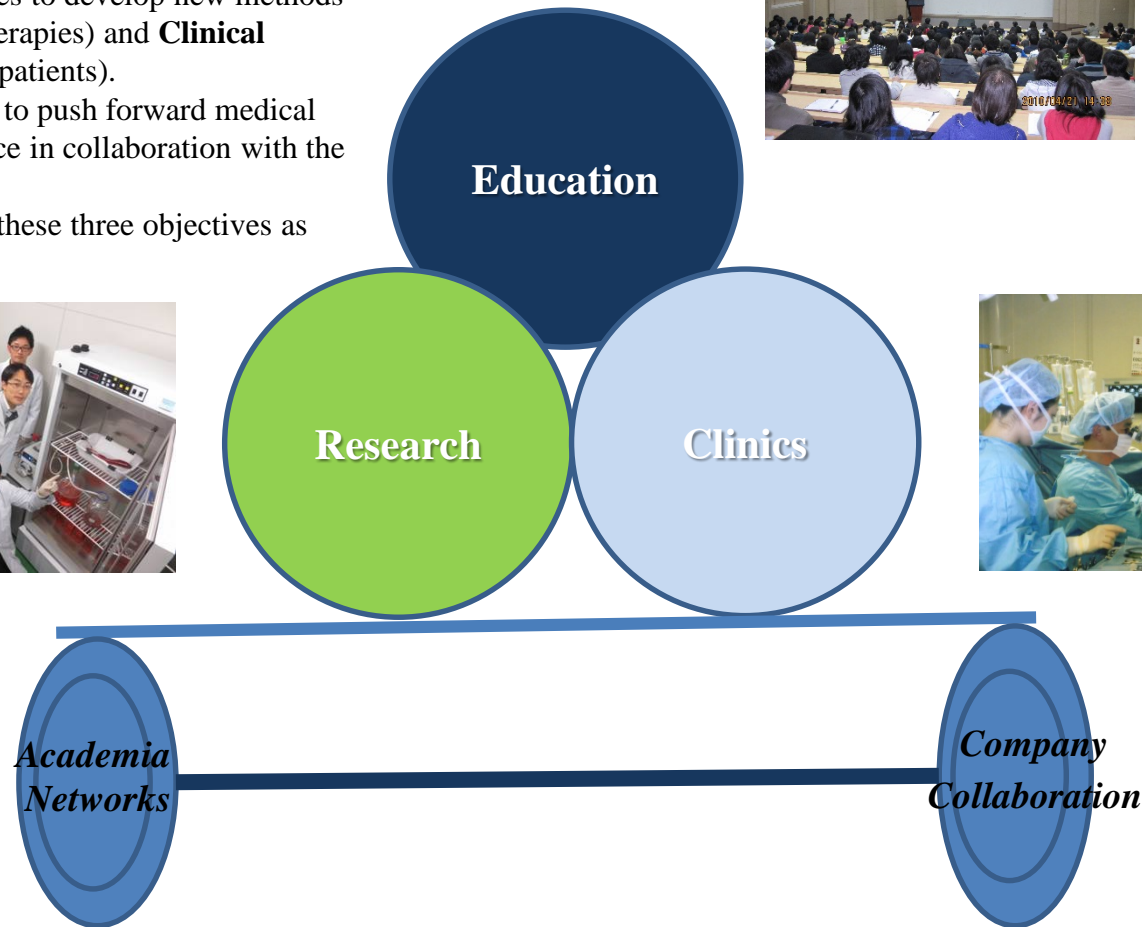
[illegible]es to develop new methods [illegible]erapies) and **Clinical** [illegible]patients).

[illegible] to push forward medical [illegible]ce in collaboration with the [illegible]

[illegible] these three objectives as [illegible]

2010/09/21 14:08

Education

Research

Clinics

Academia Networks

Company Collaboration